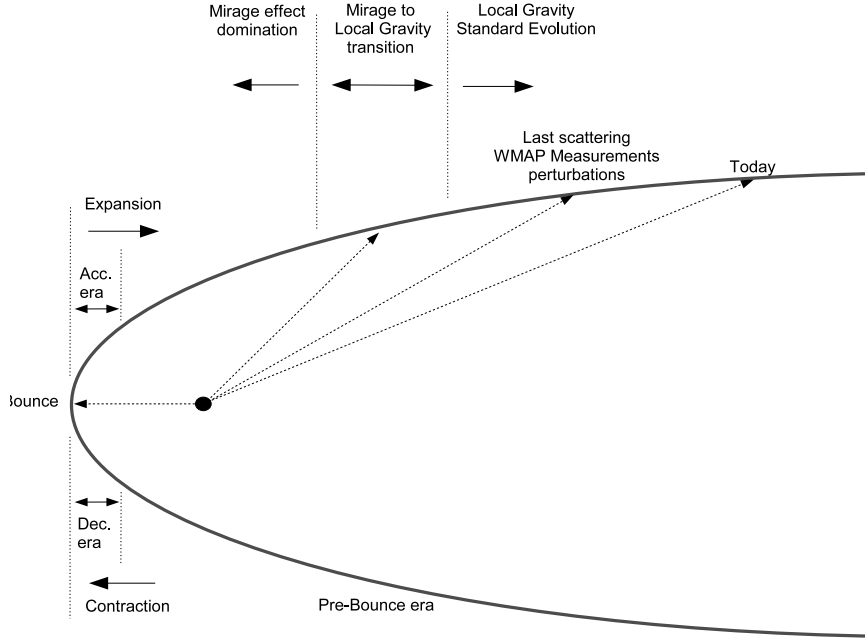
Mirage effect domination

Mirage to Local Gravity transition

Local Gravity Standard Evolution

Last scattering WMAP Measurements perturbations

Today

Expansion

Acc. era

Bounce

Dec. era

Contraction

Pre-Bounce era